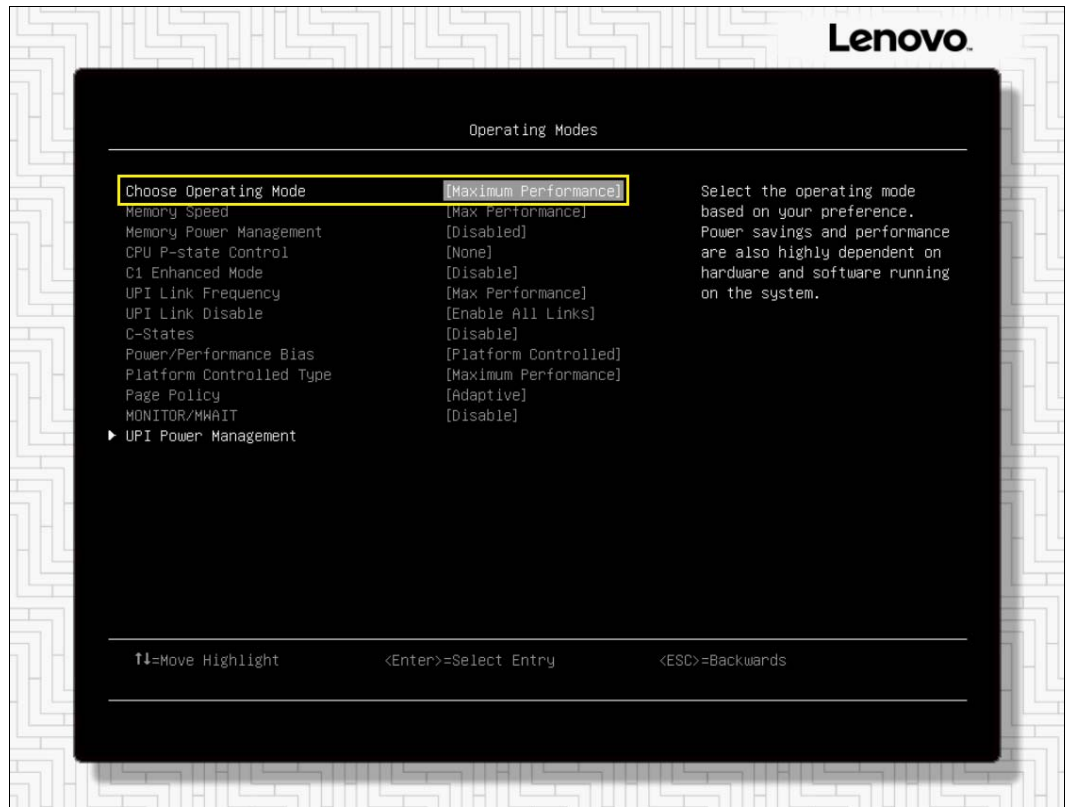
Lenovo.

Operating Modes

| | |
|---|---|
| Choose Operating Mode | [Maximum Performance] |
| Memory Speed | [Max Performance] |
| Memory Power Management | [Disabled] |
| CPU P-state Control | [None] |
| C1 Enhanced Mode | [Disable] |
| UPI Link Frequency | [Max Performance] |
| UPI Link Disable | [Enable All Links] |
| C-States | [Disable] |
| Power/Performance Bias | [Platform Controlled] |
| Platform Controlled Type | [Maximum Performance] |
| Page Policy | [Adaptive] |
| MONITOR/MWAIT | [Disable] |
| ▶ UPI Power Management | |

Select the operating mode based on your preference. Power savings and performance are also highly dependent on hardware and software running on the system.

↑↓=Move Highlight <Enter>=Select Entry <ESC>=Backwards